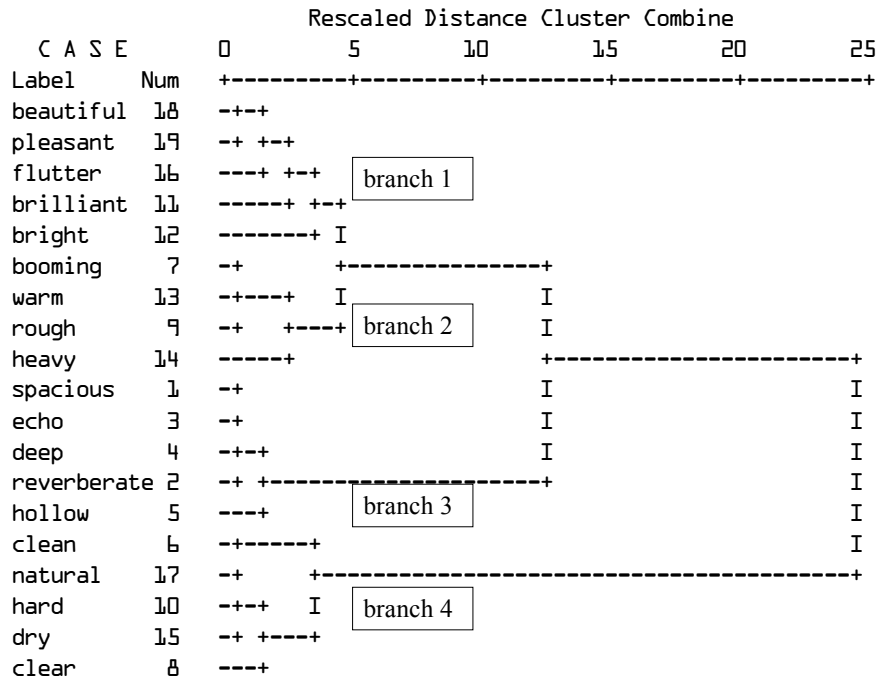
Rescaled Distance Cluster Combine

C A S E 0 5 10 15 20 25
Label Num +---------+---------+---------+---------+---------+
beautiful 18 -+-+
pleasant 19 -+ +-+
flutter 16 ---+ +-+
brilliant 11 -----+ +-+
bright 12 -------+ I
booming 7 -+ +---------------+
warm 13 -+---+ I I
rough 9 -+ +---+ I
heavy 14 -----+ +-----------------------+
spacious 1 -+ I I
echo 3 -+ I I
deep 4 -+-+ I I
reverberate 2 -+ +-------------------+ I
hollow 5 ---+ I
clean 6 -+-----+ I
natural 17 -+ +-----------------------------------------+
hard 10 -+-+ I
dry 15 -+ +---+
clear 8 ---+

branch 1
branch 2
branch 3
branch 4